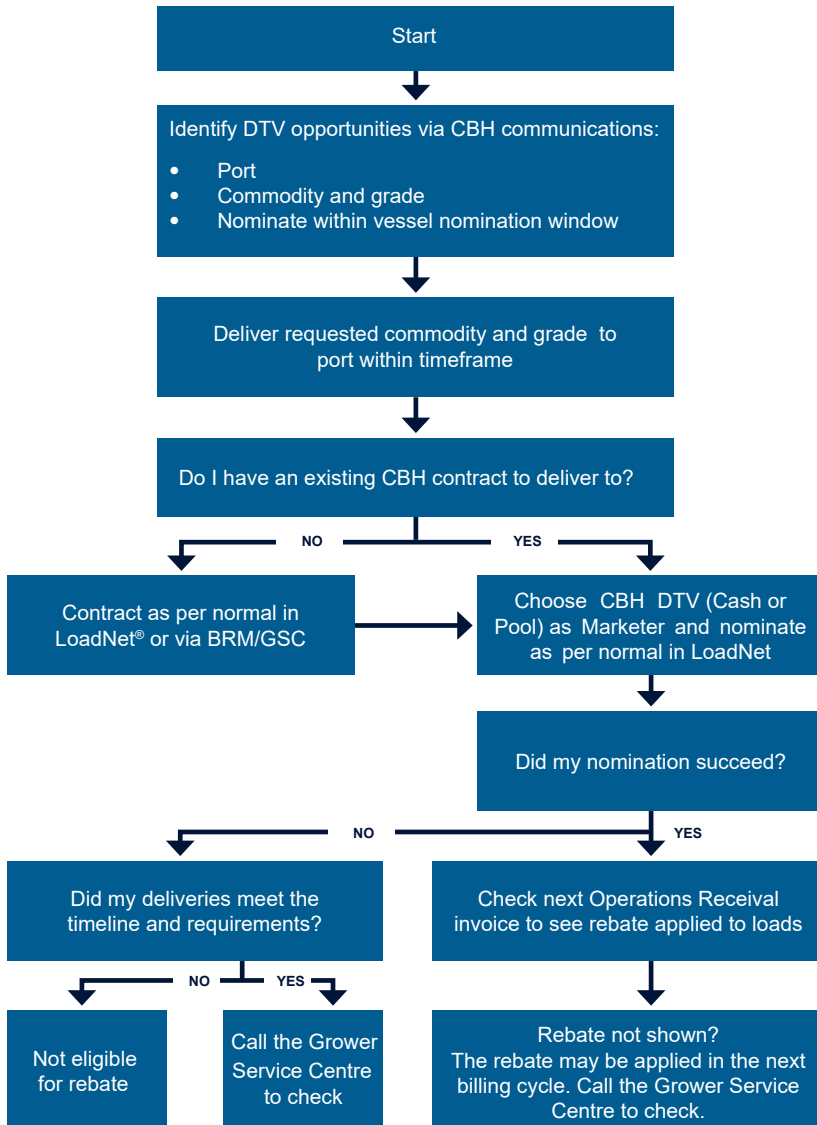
Start

Identify DTV opportunities via CBH communications:

- Port
- Commodity and grade
- Nominate within vessel nomination window

Deliver requested commodity and grade to port within timeframe

Do I have an existing CBH contract to deliver to?

NO

YES

Contract as per normal in LoadNet® or via BRM/GSC

Choose CBH DTV (Cash or Pool) as Marketer and nominate as per normal in LoadNet

Did my nomination succeed?

NO

YES

Did my deliveries meet the timeline and requirements?

Check next Operations Receival invoice to see rebate applied to loads

NO

YES

Not eligible for rebate

Call the Grower Service Centre to check

Rebate not shown? The rebate may be applied in the next billing cycle. Call the Grower Service Centre to check.